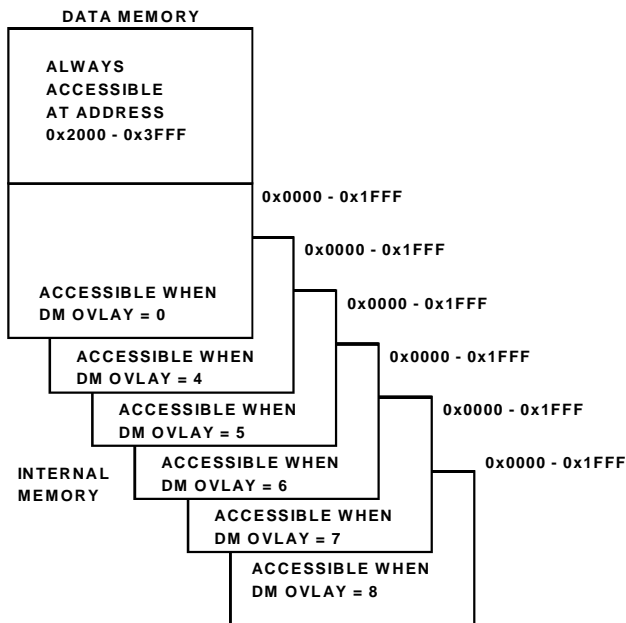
DATA MEMORY

ALWAYS ACCESSIBLE AT ADDRESS 0x2000 - 0x3FFF

0x0000 - 0x1FFF

0x0000 - 0x1FFF

ACCESSIBLE WHEN DM OVLAY = 0

0x0000 - 0x1FFF

ACCESSIBLE WHEN DM OVLAY = 4

0x0000 - 0x1FFF

ACCESSIBLE WHEN DM OVLAY = 5

0x0000 - 0x1FFF

INTERNAL MEMORY

ACCESSIBLE WHEN DM OVLAY = 6

0x0000 - 0x1FFF

ACCESSIBLE WHEN DM OVLAY = 7

ACCESSIBLE WHEN DM OVLAY = 8